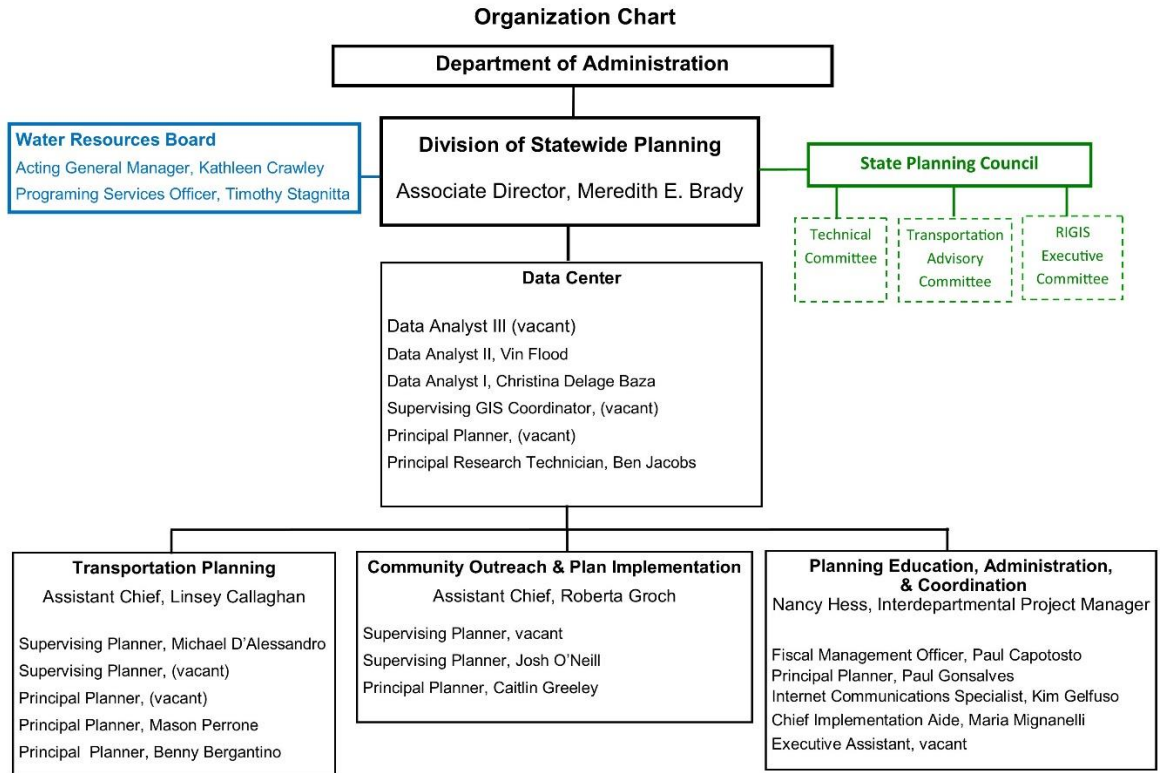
Organization Chart

Department of Administration

Water Resources Board
Acting General Manager, Kathleen Crawley
Programing Services Officer, Timothy Stagnitta

Division of Statewide Planning
Associate Director, Meredith E. Brady

State Planning Council

Technical Committee

Transportation Advisory Committee

RIGIS Executive Committee

Data Center
Data Analyst III (vacant)
Data Analyst II, Vin Flood
Data Analyst I, Christina Delage Baza
Supervising GIS Coordinator, (vacant)
Principal Planner, (vacant)
Principal Research Technician, Ben Jacobs

Transportation Planning
Assistant Chief, Linsey Callaghan
Supervising Planner, Michael D'Alessandro
Supervising Planner, (vacant)
Principal Planner, (vacant)
Principal Planner, Mason Perrone
Principal Planner, Benny Bergantino

Community Outreach & Plan Implementation
Assistant Chief, Roberta Groch
Supervising Planner, vacant
Supervising Planner, Josh O'Neill
Principal Planner, Caitlin Greeley

Planning Education, Administration, & Coordination
Nancy Hess, Interdepartmental Project Manager
Fiscal Management Officer, Paul Capotosto
Principal Planner, Paul Gonsalves
Internet Communications Specialist, Kim Gelfuso
Chief Implementation Aide, Maria Mignanelli
Executive Assistant, vacant